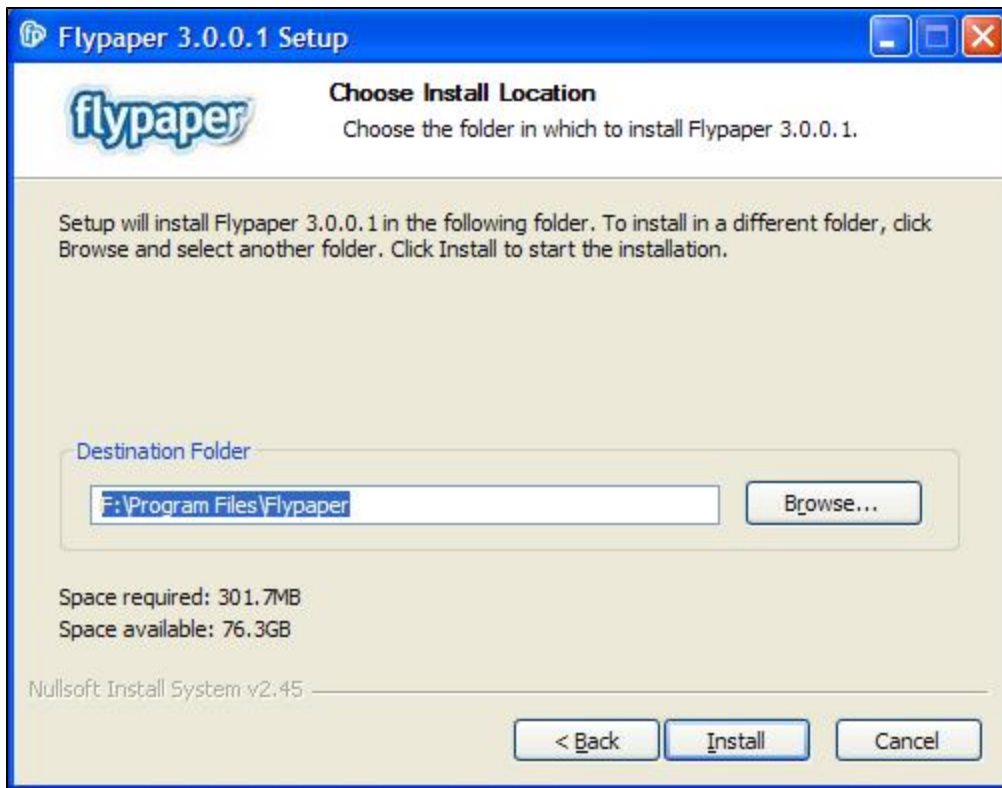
Flypaper 3.0.0.1 Setup

flypaper

Choose Install Location

Choose the folder in which to install Flypaper 3.0.0.1.

Setup will install Flypaper 3.0.0.1 in the following folder. To install in a different folder, click Browse and select another folder. Click Install to start the installation.

Destination Folder

F:\Program Files\Flypaper

Browse...

Space required: 301.7MB

Space available: 76.3GB

Nullsoft Install System v2.45

< Back

Install

Cancel